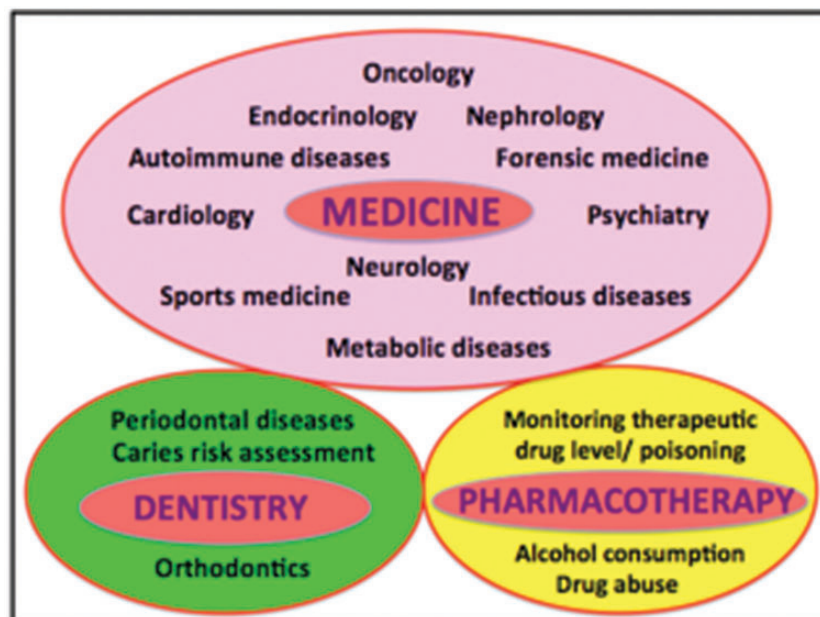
Oncology
Endocrinology
Nephrology
Autoimmune diseases
Forensic medicine
Cardiology
MEDICINE
Psychiatry
Neurology
Sports medicine
Infectious diseases
Metabolic diseases

Periodontal diseases
Caries risk assessment
DENTISTRY
Orthodontics

Monitoring therapeutic drug level/ poisoning
PHARMACOTHERAPY
Alcohol consumption
Drug abuse